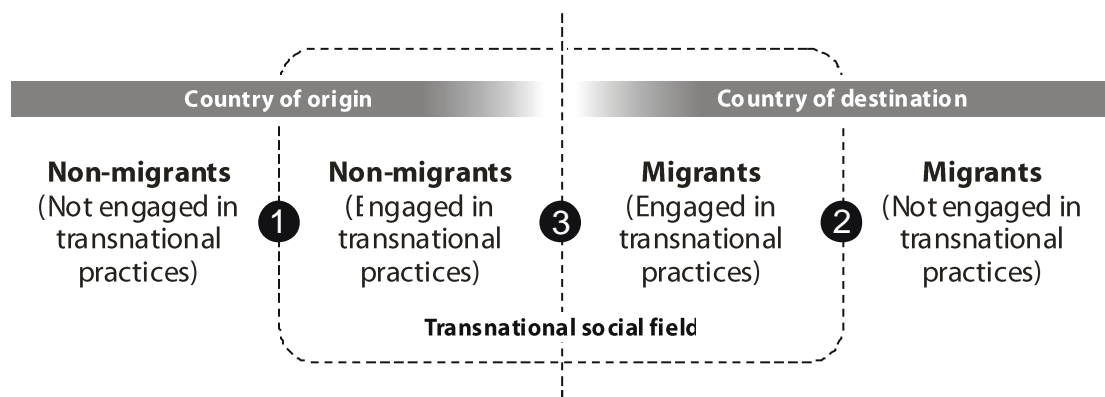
Country of origin

Country of destination

Non-migrants
(Not engaged in transnational practices)

1

Non-migrants
(Engaged in transnational practices)

3

Migrants
(Engaged in transnational practices)

2

Migrants
(Not engaged in transnational practices)

Transnational social field